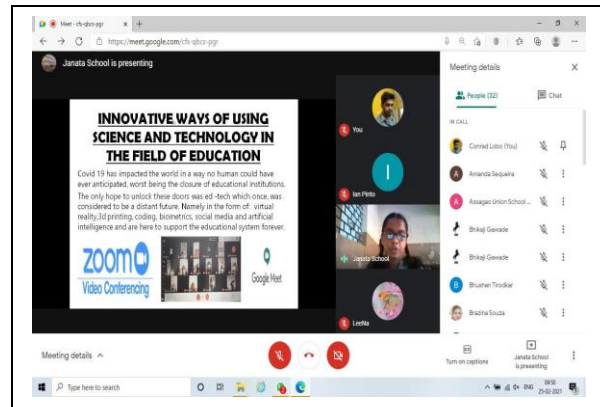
Meet - cfi-qbcs-pgr ×

https://meet.google.com/cfi-qbcs-pgr

Janata School is presenting

INNOVATIVE WAYS OF USING SCIENCE AND TECHNOLOGY IN THE FIELD OF EDUCATION

Covid 19 has impacted the world in a way no human could have ever anticipated, worst being the closure of educational institutions. The only hope to unlock these doors was ed -tech which once, was considered to be a distant future. Namely in the form of: virtual reality,3d printing, coding, biometrics, social media and artificial intelligence and are here to support the educational system forever.

zoom Video Conferencing

Google Meet

You

I

Ian Pinto

Janata School

LeeNa

Meeting details

People (32)

Chat

IN CALL

Conrad Lobo (You)

Amanda Sequeira

Assagao Union School ...

Bhikaji Gawade

Bhikaji Gawade

Bhushan Tirodkar

Brazina Souza

Meeting details ^

Turn on captions

Janata School is presenting

Type here to search

ENG

25-02-2021